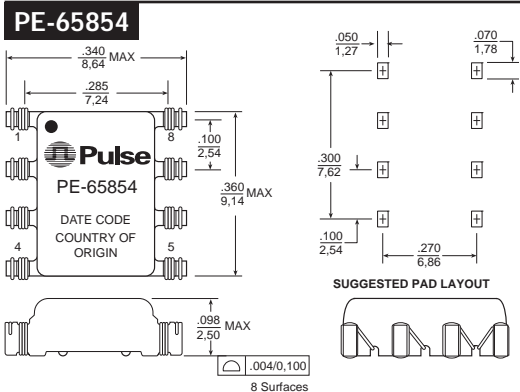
PE-65854

$\frac{.340}{8,64}$ MAX

$\frac{.285}{7,24}$

1

8

$\frac{.100}{2,54}$

Pulse

PE-65854

$\frac{.360}{9,14}$ MAX

DATE CODE

COUNTRY OF ORIGIN

4

5

$\frac{.098}{2,50}$ MAX

.004/0,100

8 Surfaces

$\frac{.050}{1,27}$

$\frac{.070}{1,78}$

$\frac{.300}{7,62}$

$\frac{.100}{2,54}$

$\frac{.270}{6,86}$

SUGGESTED PAD LAYOUT